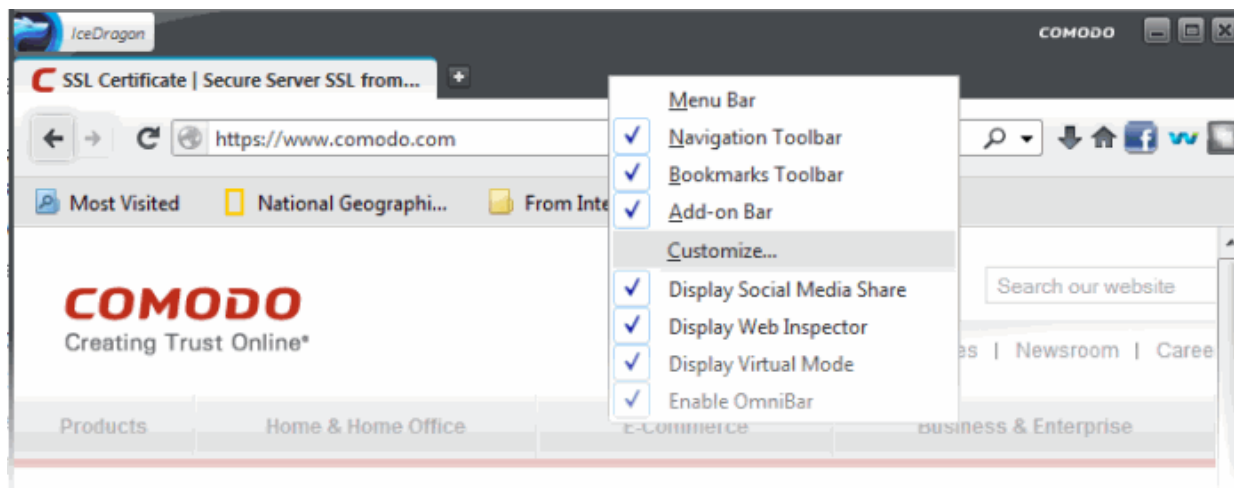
IceDragon

COMODO

SSL Certificate | Secure Server SSL from...

+

https://www.comodo.com

Most Visited

National Geographi...

From Inte

Menu Bar

Navigation Toolbar

Bookmarks Toolbar

Add-on Bar

Customize...

Display Social Media Share

Display Web Inspector

Display Virtual Mode

Enable OmniBar

COMODO
Creating Trust Online®

Search our website

es | Newsroom | Caree

Products

Home & Home Office

E-Commerce

Business & Enterprise